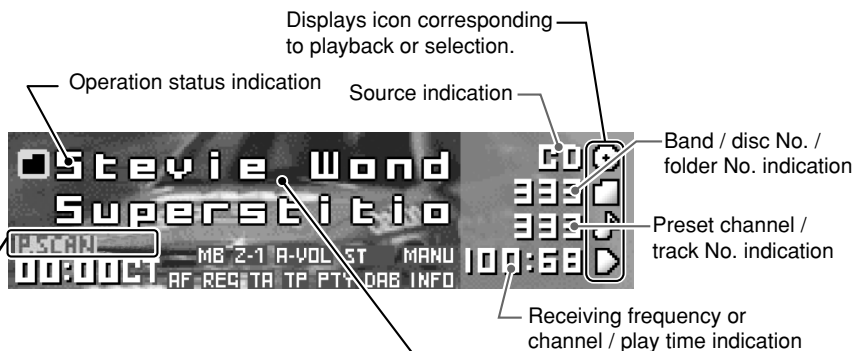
Displays icon corresponding to playback or selection.

Operation status indication

Source indication

Band / disc No. / folder No. indication

Preset channel / track No. indication

Receiving frequency or channel / play time indication

Stevie Wond

Superstitio

CD

333

333

P.SCAN

00:00CT

MB Z-1 A-VOL ST MANU

AF REG TA TP PTY DAB INFO

100:68